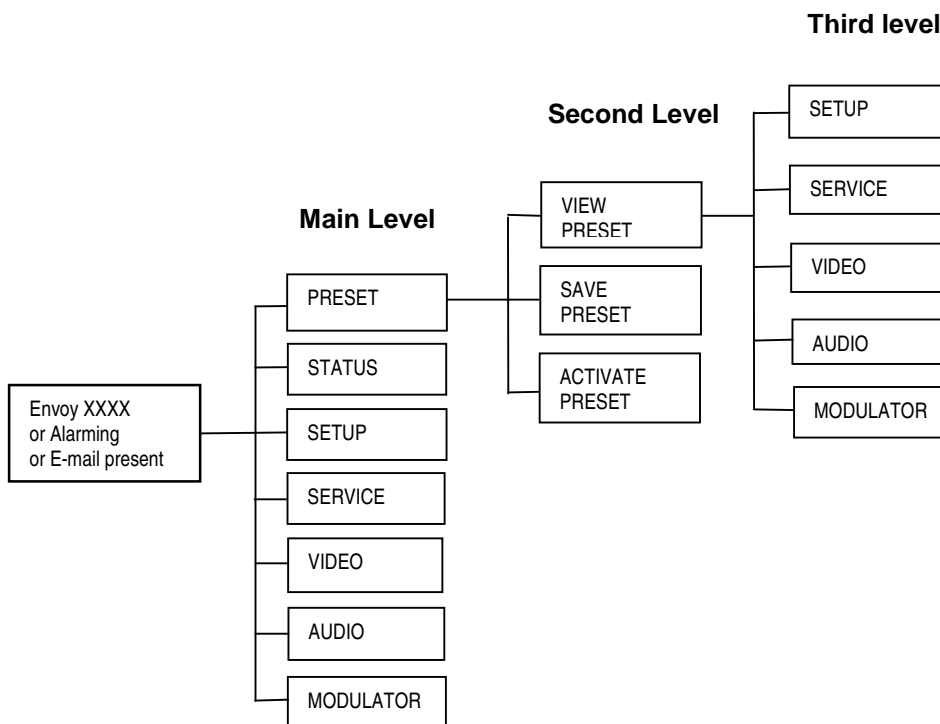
Third level

Second Level

Main Level

Envoy XXXX
or Alarming
or E-mail present

PRESET

STATUS

SETUP

SERVICE

VIDEO

AUDIO

MODULATOR

VIEW PRESET

SAVE PRESET

ACTIVATE PRESET

SETUP

SERVICE

VIDEO

AUDIO

MODULATOR